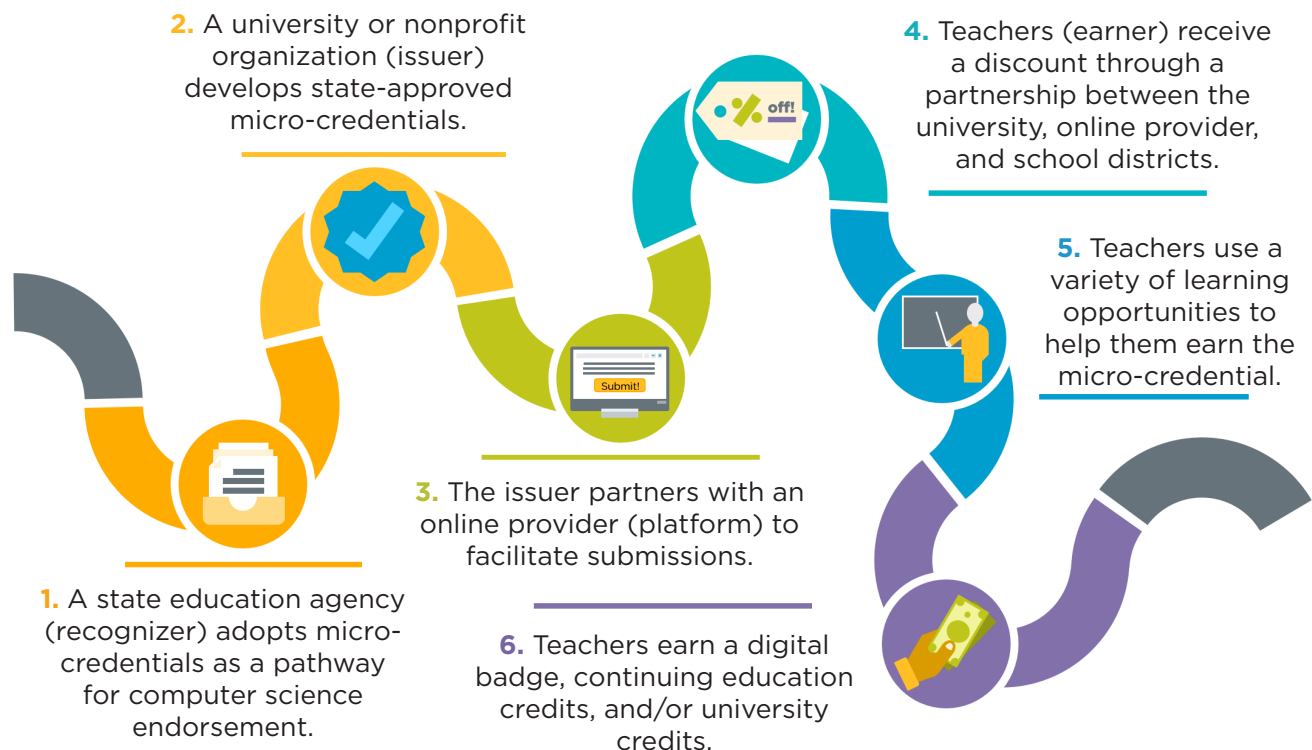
1. A state education agency (recognizer) adopts micro-credentials as a pathway for computer science endorsement.

2. A university or nonprofit organization (issuer) develops state-approved micro-credentials.

3. The issuer partners with an online provider (platform) to facilitate submissions.

Submit!

4. Teachers (earner) receive a discount through a partnership between the university, online provider, and school districts.

% off!

5. Teachers use a variety of learning opportunities to help them earn the micro-credential.

6. Teachers earn a digital badge, continuing education credits, and/or university credits.